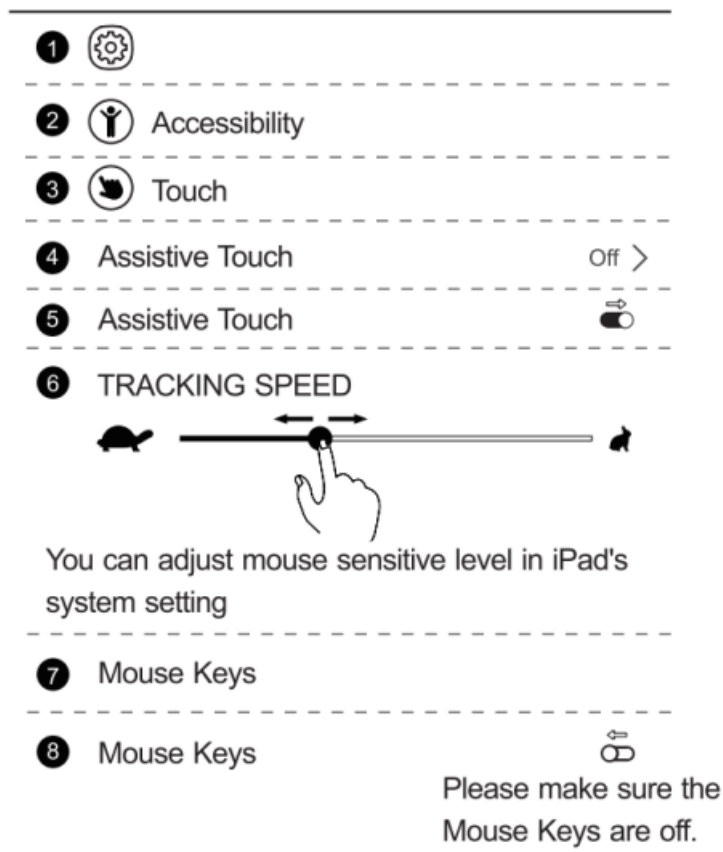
1

2 Accessibility

3 Touch

4 Assistive Touch Off >

5 Assistive Touch

6 TRACKING SPEED

You can adjust mouse sensitive level in iPad's system setting

7 Mouse Keys

8 Mouse Keys

Please make sure the Mouse Keys are off.